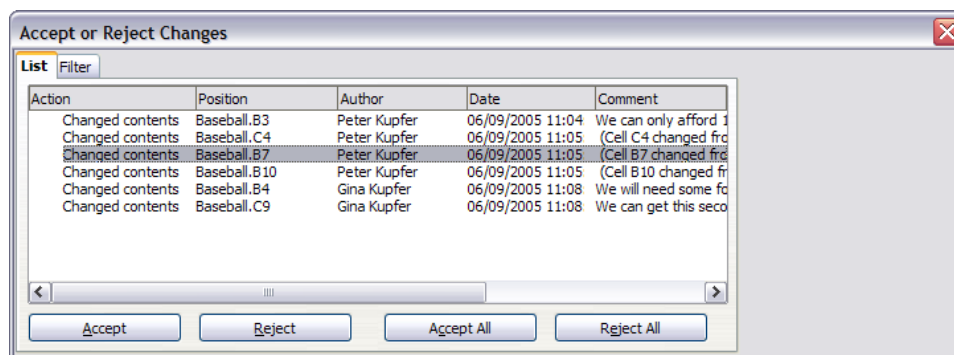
Accept or Reject Changes

List Filter

| Action | Position | Author | Date | Comment |
|---|---|---|---|---|
| Changed contents | Baseball.B3 | Peter Kupfer | 06/09/2005 11:04 | We can only afford 1 |
| Changed contents | Baseball.C4 | Peter Kupfer | 06/09/2005 11:05 | (Cell C4 changed fro |
| Changed contents | Baseball.B7 | Peter Kupfer | 06/09/2005 11:05 | (Cell B7 changed fro |
| Changed contents | Baseball.B10 | Peter Kupfer | 06/09/2005 11:05 | (Cell B10 changed fr |
| Changed contents | Baseball.B4 | Gina Kupfer | 06/09/2005 11:08 | We will need some fo |
| Changed contents | Baseball.C9 | Gina Kupfer | 06/09/2005 11:08 | We can get this seco |

Accept Reject Accept All Reject All